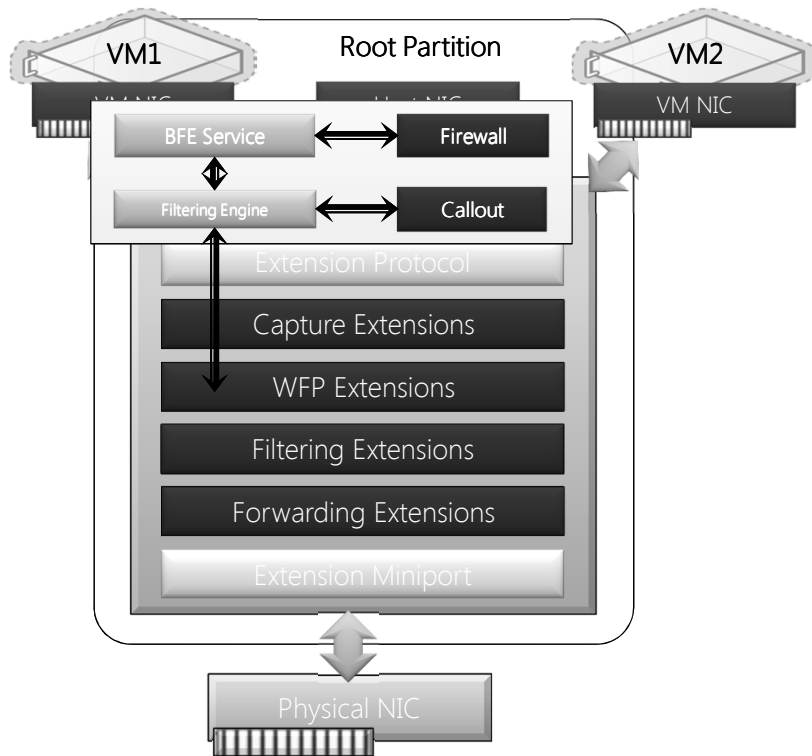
VM1

Root Partition

VM2

VM NIC

Host NIC

VM NIC

BFE Service

Firewall

Filtering Engine

Callout

Extension Protocol

Capture Extensions

WFP Extensions

Filtering Extensions

Forwarding Extensions

Extension Miniport

Physical NIC